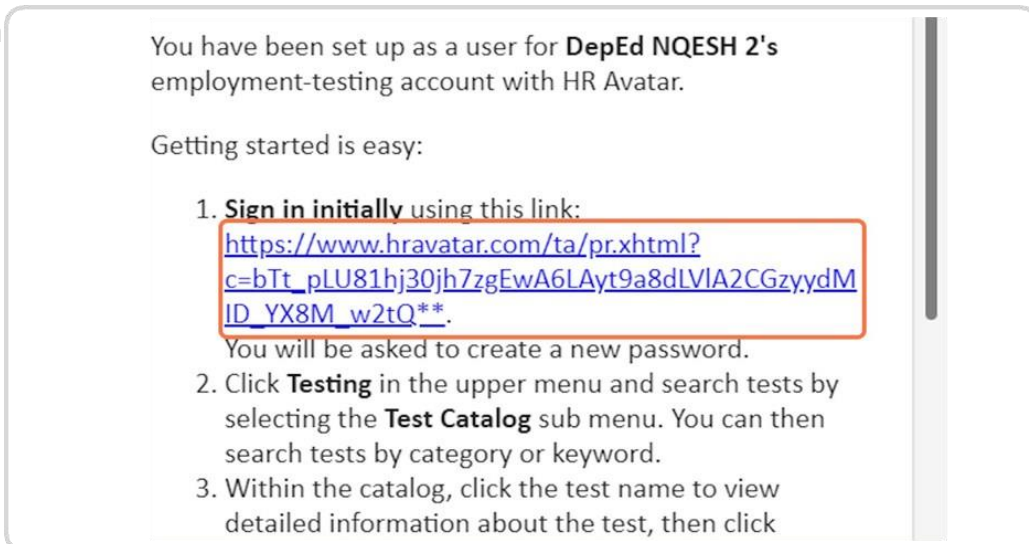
You have been set up as a user for **DepEd NQESH 2's** employment-testing account with HR Avatar.

Getting started is easy:

1. **Sign in initially** using this link: https://www.hravatar.com/ta/pr.xhtml?c=bTt_pLU81hj30jh7zgEwA6LAyt9a8dLVlA2CGzyydMID_YX8M_w2tQ**. You will be asked to create a new password.
2. Click **Testing** in the upper menu and search tests by selecting the **Test Catalog** sub menu. You can then search tests by category or keyword.
3. Within the catalog, click the test name to view detailed information about the test, then click